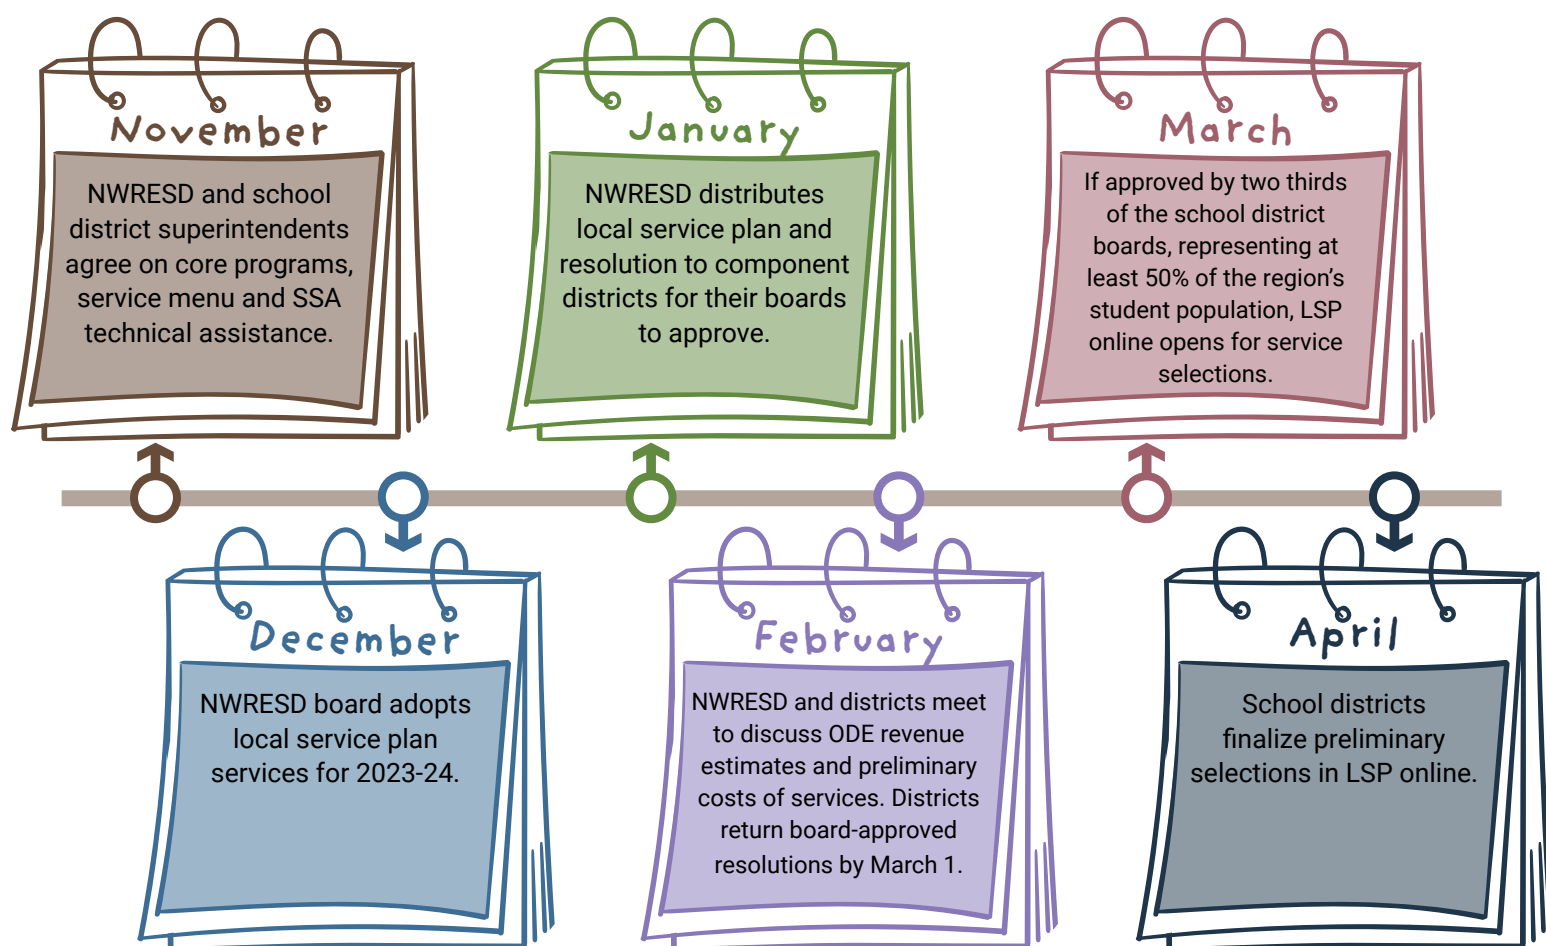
November

NWRESD and school district superintendents agree on core programs, service menu and SSA technical assistance.

December

NWRESD board adopts local service plan services for 2023-24.

January

NWRESD distributes local service plan and resolution to component districts for their boards to approve.

February

NWRESD and districts meet to discuss ODE revenue estimates and preliminary costs of services. Districts return board-approved resolutions by March 1.

March

If approved by two thirds of the school district boards, representing at least 50% of the region's student population, LSP online opens for service selections.

April

School districts finalize preliminary selections in LSP online.